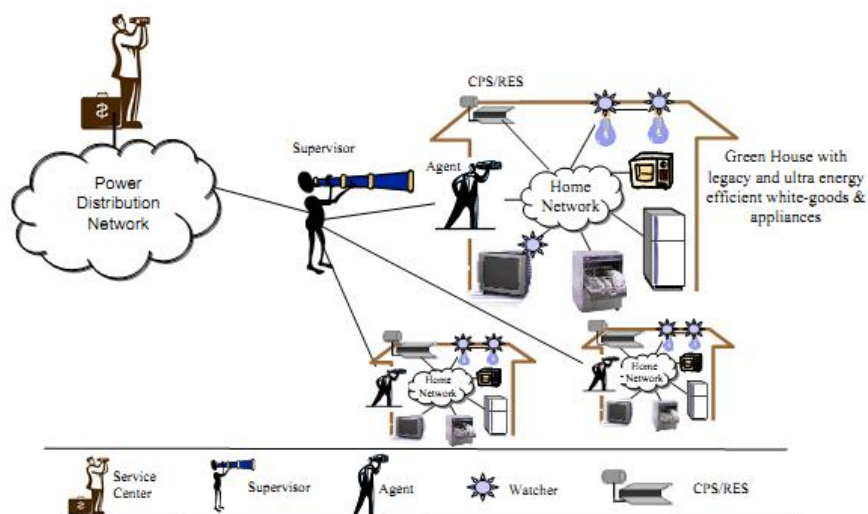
Power Distribution Network

Supervisor

CPS/RES

Agent

Home Network

Green House with legacy and ultra energy efficient white-goods & appliances

Home Network

Home Network

Service Center

Supervisor

Agent

Watcher

CPS/RES